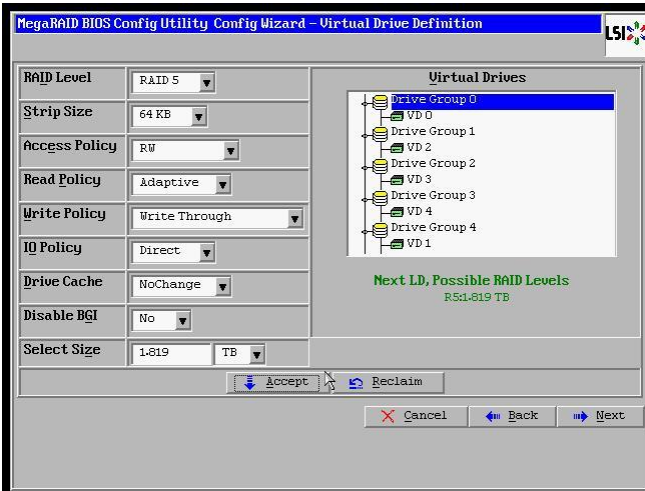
MegaRAID BIOS Config Utility Config Wizard – Virtual Drive Definition

LSI

RAID Level
RAID 5

Strip Size
64 KB

Access Policy
RW

Read Policy
Adaptive

Write Policy
Write Through

IO Policy
Direct

Drive Cache
NoChange

Disable BGI
No

Select Size
1.819
TB

Virtual Drives

Drive Group 0
VD 0
Drive Group 1
VD 2
Drive Group 2
VD 3
Drive Group 3
VD 4
Drive Group 4
VD 1

Next LD, Possible RAID Levels
R5:1.819 TB

Accept
Reclaim

Cancel
Back
Next